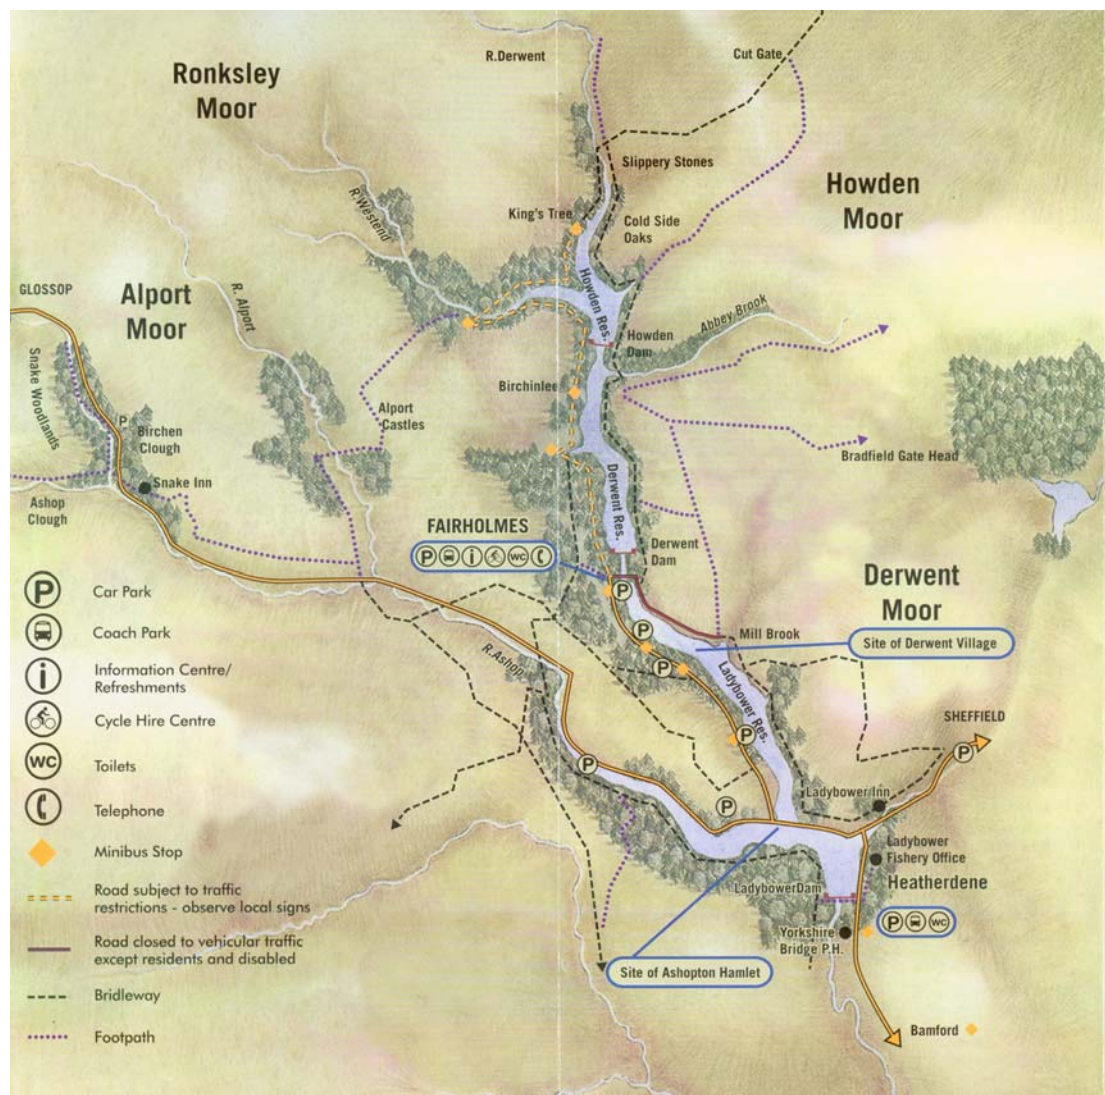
R.Derwent

Cut Gate

Ronksley Moor

Slippery Stones

Howden Moor

R. Westend

King's Tree

Cold Side Oaks

GLOSSOP

Alport Moor

R. Alport

Howden Res.

Howden Dam

Abbey Brook

Snake Woodlands

Birchinlee

Alport Castles

P

Birchen Clough

Bradfield Gate Head

Snake Inn

Ashop Clough

Derwent Res.

FAIRHOLMES

P i WC

Derwent Dam

Derwent Moor

P

Car Park

Coach Park

Information Centre/ Refreshments

Cycle Hire Centre

Toilets

Telephone

Minibus Stop

Road subject to traffic restrictions - observe local signs

Road closed to vehicular traffic except residents and disabled

Bridleway

Footpath

P

Mill Brook

Site of Derwent Village

R.Ashop

P

Ladybower Res.

P

SHEFFIELD

P

P

P

Ladybower Inn

P

Ladybower Fishery Office

LadybowerDam

Heatherdene

Yorkshire Bridge P.H.

P WC

Site of Ashopton Hamlet

Bamford